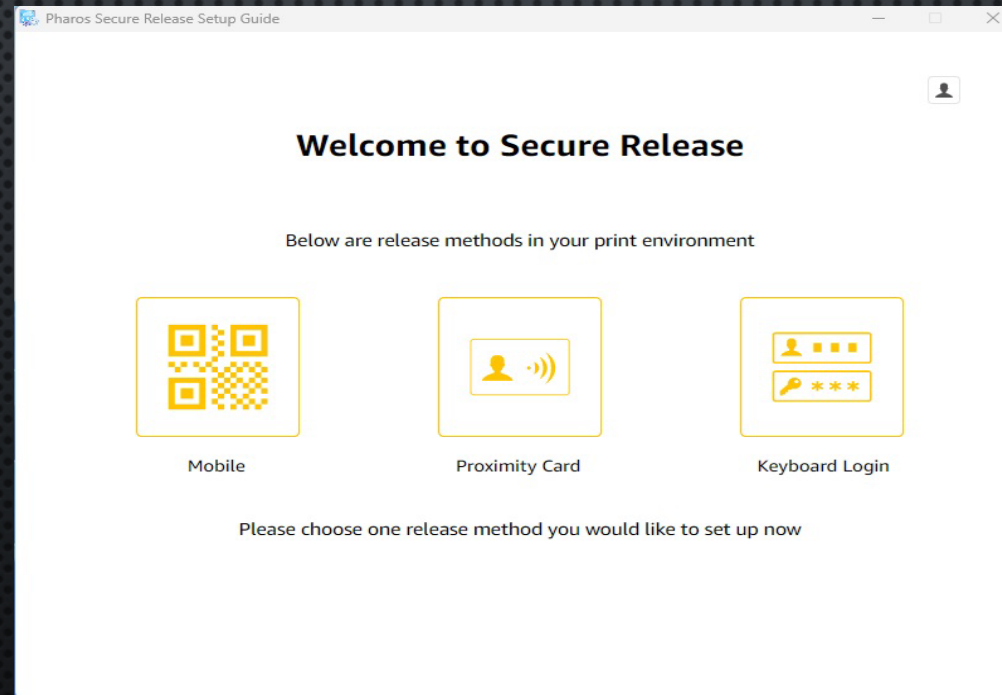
Pharos Secure Release Setup Guide

Welcome to Secure Release

Below are release methods in your print environment

Mobile

Proximity Card

Keyboard Login

Please choose one release method you would like to set up now